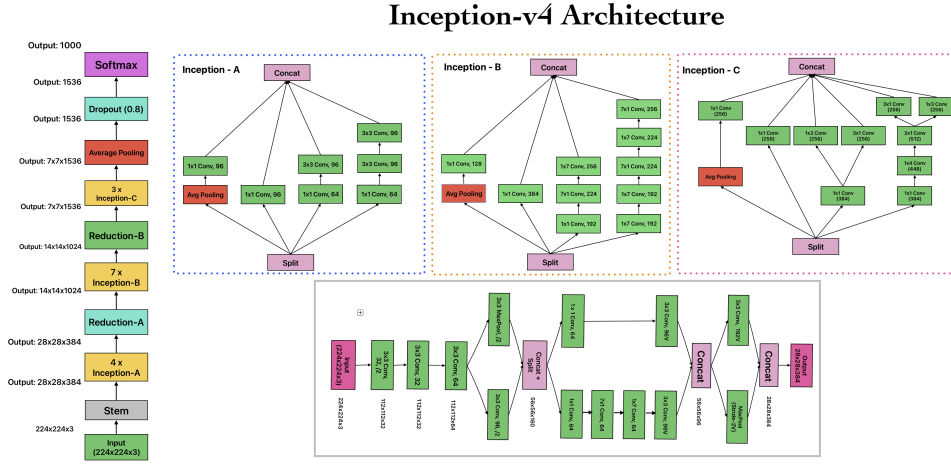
Inception-v4 Architecture

Output: 1000
Softmax
Output: 1536
Dropout (0.8)
Output: 1536
Average Pooling
Output: 7x7x1536
3 x Inception-C
Output: 7x7x1536
Reduction-B
Output: 14x14x1024
7 x Inception-B
Output: 14x14x1024
Reduction-A
Output: 28x28x384
4 x Inception-A
Output: 28x28x384
Stem
224x224x3
Input (224x224x3)

Inception - A
Concat
1x1 Conv, 96
Avg Pooling
1x1 Conv, 96
3x3 Conv, 96
1x1 Conv, 64
3x3 Conv, 96
3x3 Conv, 96
1x1 Conv, 64
Split

Inception - B
Concat
1x1 Conv, 128
Avg Pooling
1x1 Conv, 384
1x7 Conv, 256
7x1 Conv, 224
1x1 Conv, 192
7x1 Conv, 256
1x7 Conv, 224
7x1 Conv, 224
1x7 Conv, 192
1x1 Conv, 192
Split

Inception - C
Concat
1x1 Conv (256)
Avg Pooling
1x1 Conv (256)
1x3 Conv (256)
3x1 Conv (256)
1x1 Conv (384)
3x1 Conv (256)
1x3 Conv (256)
3x1 Conv (512)
1x4 Conv (448)
1x1 Conv (384)
Split

Input (224x224x3)
224x224x3
3x3 Conv, 32 /2
112x112x32
3x3 Conv, 32
112x112x32
3x3 Conv, 64
112x112x64
3x3 MaxPool, /2
3x3 Conv, 96, /2
Concat + Split
56x56x160
1x1 Conv, 64
3x3 Conv, 96V
1x1 Conv, 64
7x1 Conv, 64
1x7 Conv, 64
3x3 Conv, 96V
Concat
56x56x96
3x3 Conv, 192V
MaxPool (stride 2V)
Concat
28x28x384
Output 28x28x384